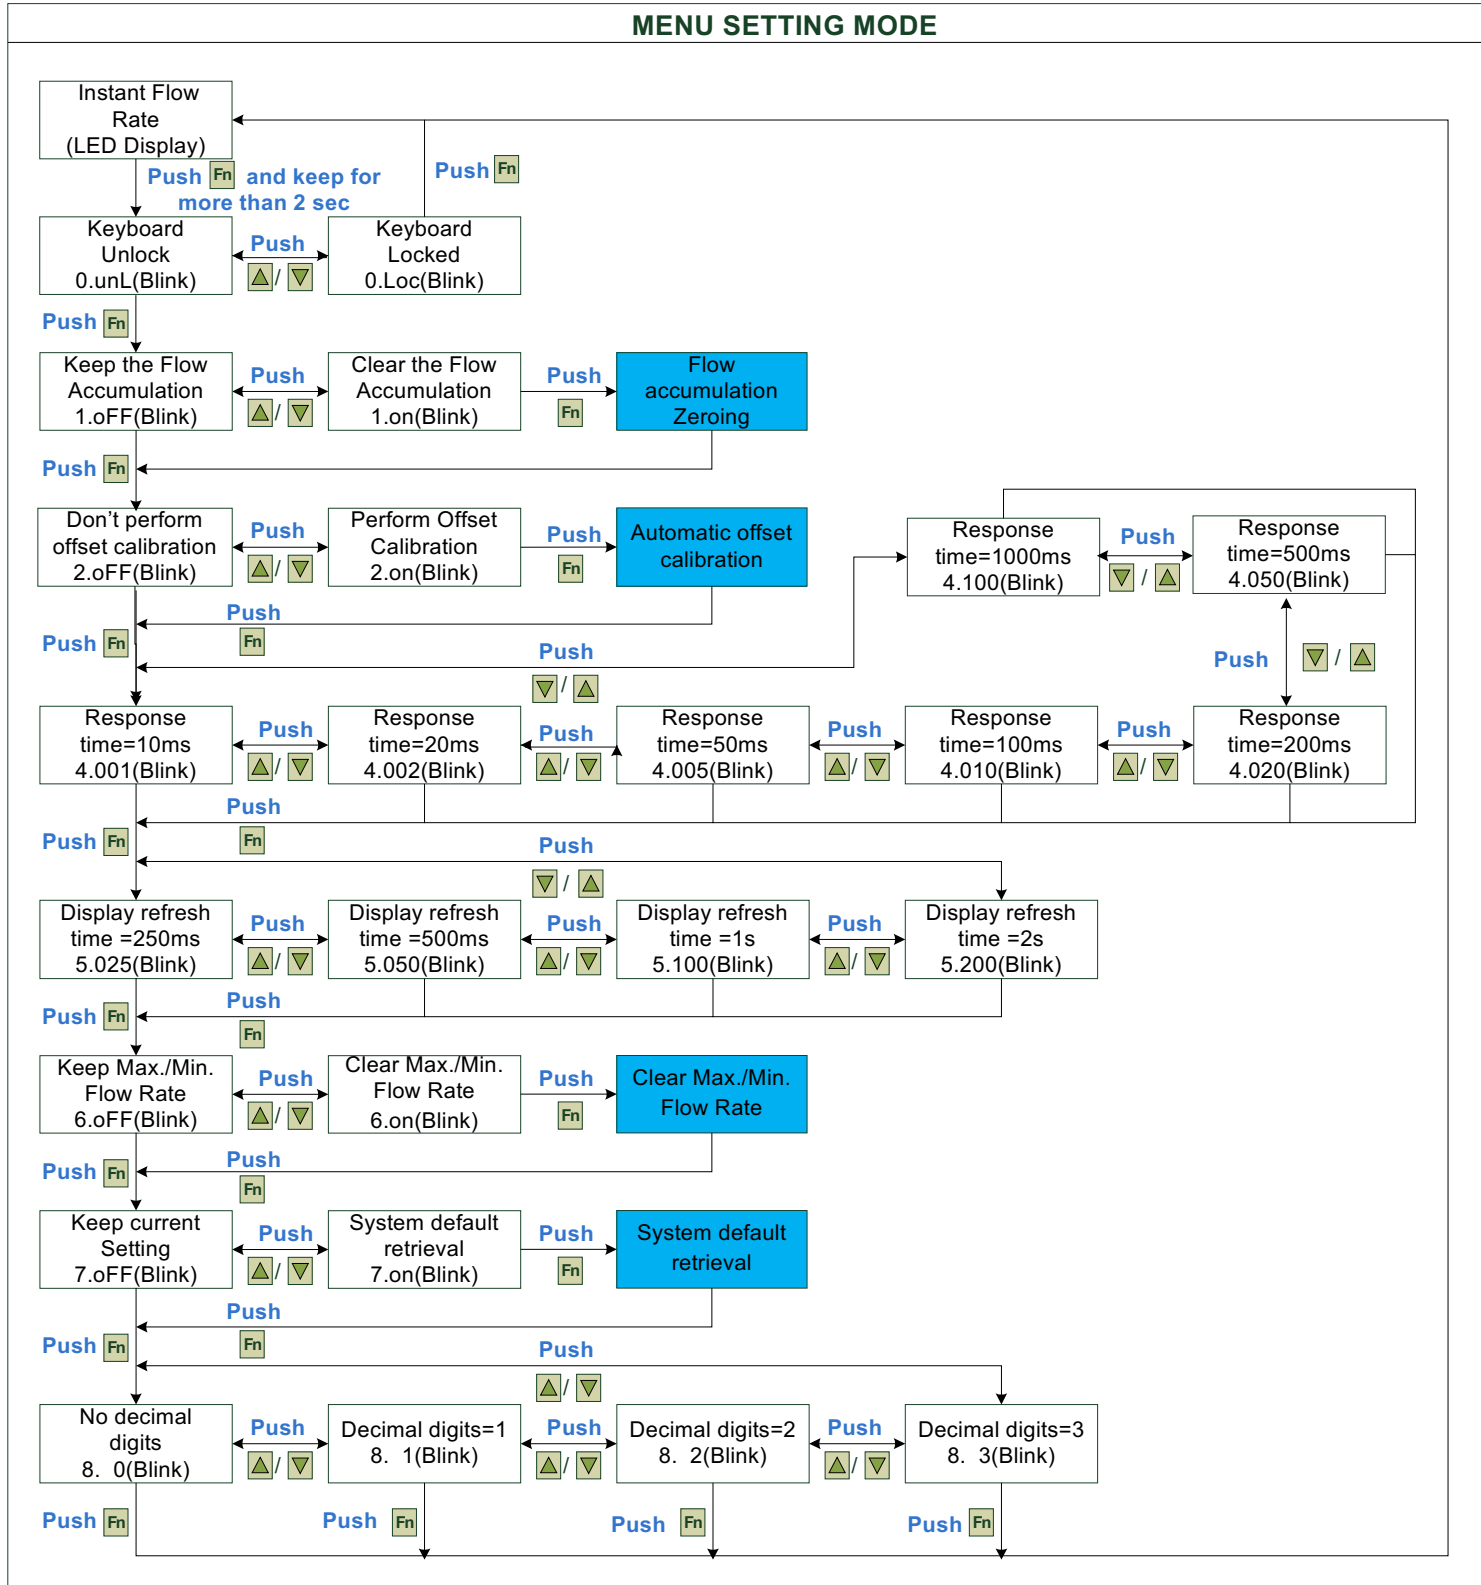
MENU SETTING MODE

Instant Flow Rate (LED Display)

Push Fn and keep for more than 2 sec

Push Fn

Keyboard Unlock 0.unL(Blink)

Push

Keyboard Locked 0.Loc(Blink)

Push Fn

Keep the Flow Accumulation 1.oFF(Blink)

Push

Clear the Flow Accumulation 1.on(Blink)

Push Fn

Flow accumulation Zeroing

Push Fn

Don't perform offset calibration 2.oFF(Blink)

Push

Perform Offset Calibration 2.on(Blink)

Push Fn

Automatic offset calibration

Response time=1000ms 4.100(Blink)

Push

Response time=500ms 4.050(Blink)

Push Fn

Push Fn

Push

Push

Response time=10ms 4.001(Blink)

Push

Response time=20ms 4.002(Blink)

Push

Response time=50ms 4.005(Blink)

Push

Response time=100ms 4.010(Blink)

Push

Response time=200ms 4.020(Blink)

Push Fn

Push Fn

Push

Display refresh time =250ms 5.025(Blink)

Push

Display refresh time =500ms 5.050(Blink)

Push

Display refresh time =1s 5.100(Blink)

Push

Display refresh time =2s 5.200(Blink)

Push Fn

Push Fn

Keep Max./Min. Flow Rate 6.oFF(Blink)

Push

Clear Max./Min. Flow Rate 6.on(Blink)

Push Fn

Clear Max./Min. Flow Rate

Push Fn

Push Fn

Keep current Setting 7.oFF(Blink)

Push

System default retrieval 7.on(Blink)

Push Fn

System default retrieval

Push Fn

Push Fn

Push

No decimal digits 8. 0(Blink)

Push

Decimal digits=1 8. 1(Blink)

Push

Decimal digits=2 8. 2(Blink)

Push

Decimal digits=3 8. 3(Blink)

Push Fn

Push Fn

Push Fn

Push Fn